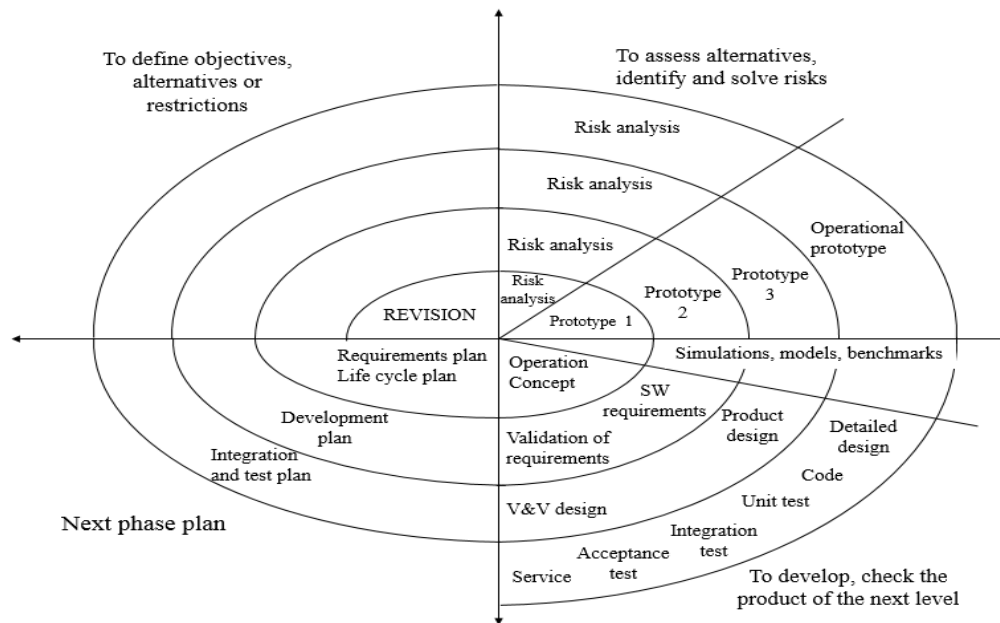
To define objectives, alternatives or restrictions

To assess alternatives, identify and solve risks

Risk analysis

Risk analysis

Risk analysis

Risk analysis

Operational prototype

Prototype 3

Prototype 2

Prototype 1

REVISION

Requirements plan
Life cycle plan

Operation Concept

Simulations, models, benchmarks

SW requirements

Product design

Detailed design

Development plan

Validation of requirements

Integration and test plan

Code

Unit test

V&V design

Integration test

Next phase plan

Acceptance test

Service

To develop, check the product of the next level